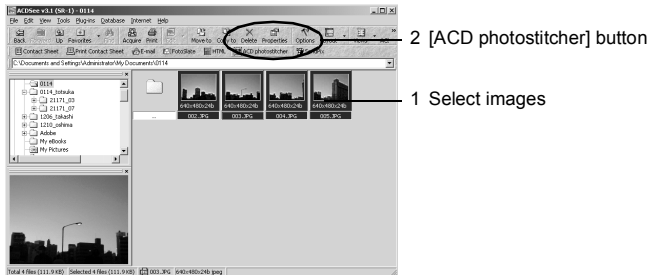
ACDSee v3.1 (SR-1) - 0114
File Edit View Tools Plug-ins Database Internet Help
Back Forward Up Favorites Acquire Print Move to Copy to Delete Properties Options
Contact Sheet Print Contact Sheet E-mail FotoSlate HTML ACD photostitcher
C:\Documents and Settings\Administrator\My Documents\0114
0114
0114_totsuka
21171_03
21171_07
1206_takashi
1210_oshima
Adobe
My eBooks
My Pictures
..
640x480x24b 002.JPG
640x480x24b 003.JPG
640x480x24b 004.JPG
640x480x24b 005.JPG
Total 4 files (111.9 KB) Selected 4 files (111.9 KB) 003.JPG 640x480x24b jpeg

2 [ACD photostitcher] button

1 Select images